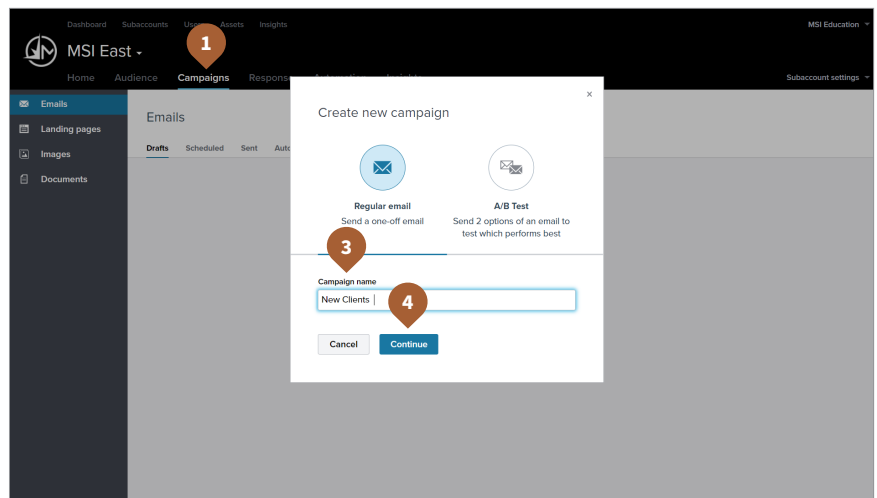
Dashboard Subaccounts Users Assets Insights

MSI Education

MSI East

1

Home Audience Campaigns Respons

Subaccount settings

Emails

Landing pages

Images

Documents

Emails

Drafts Scheduled Sent Auto

×

Create new campaign

Regular email
Send a one-off email

A/B Test
Send 2 options of an email to test which performs best

3

Campaign name

New Clients

4

Cancel

Continue